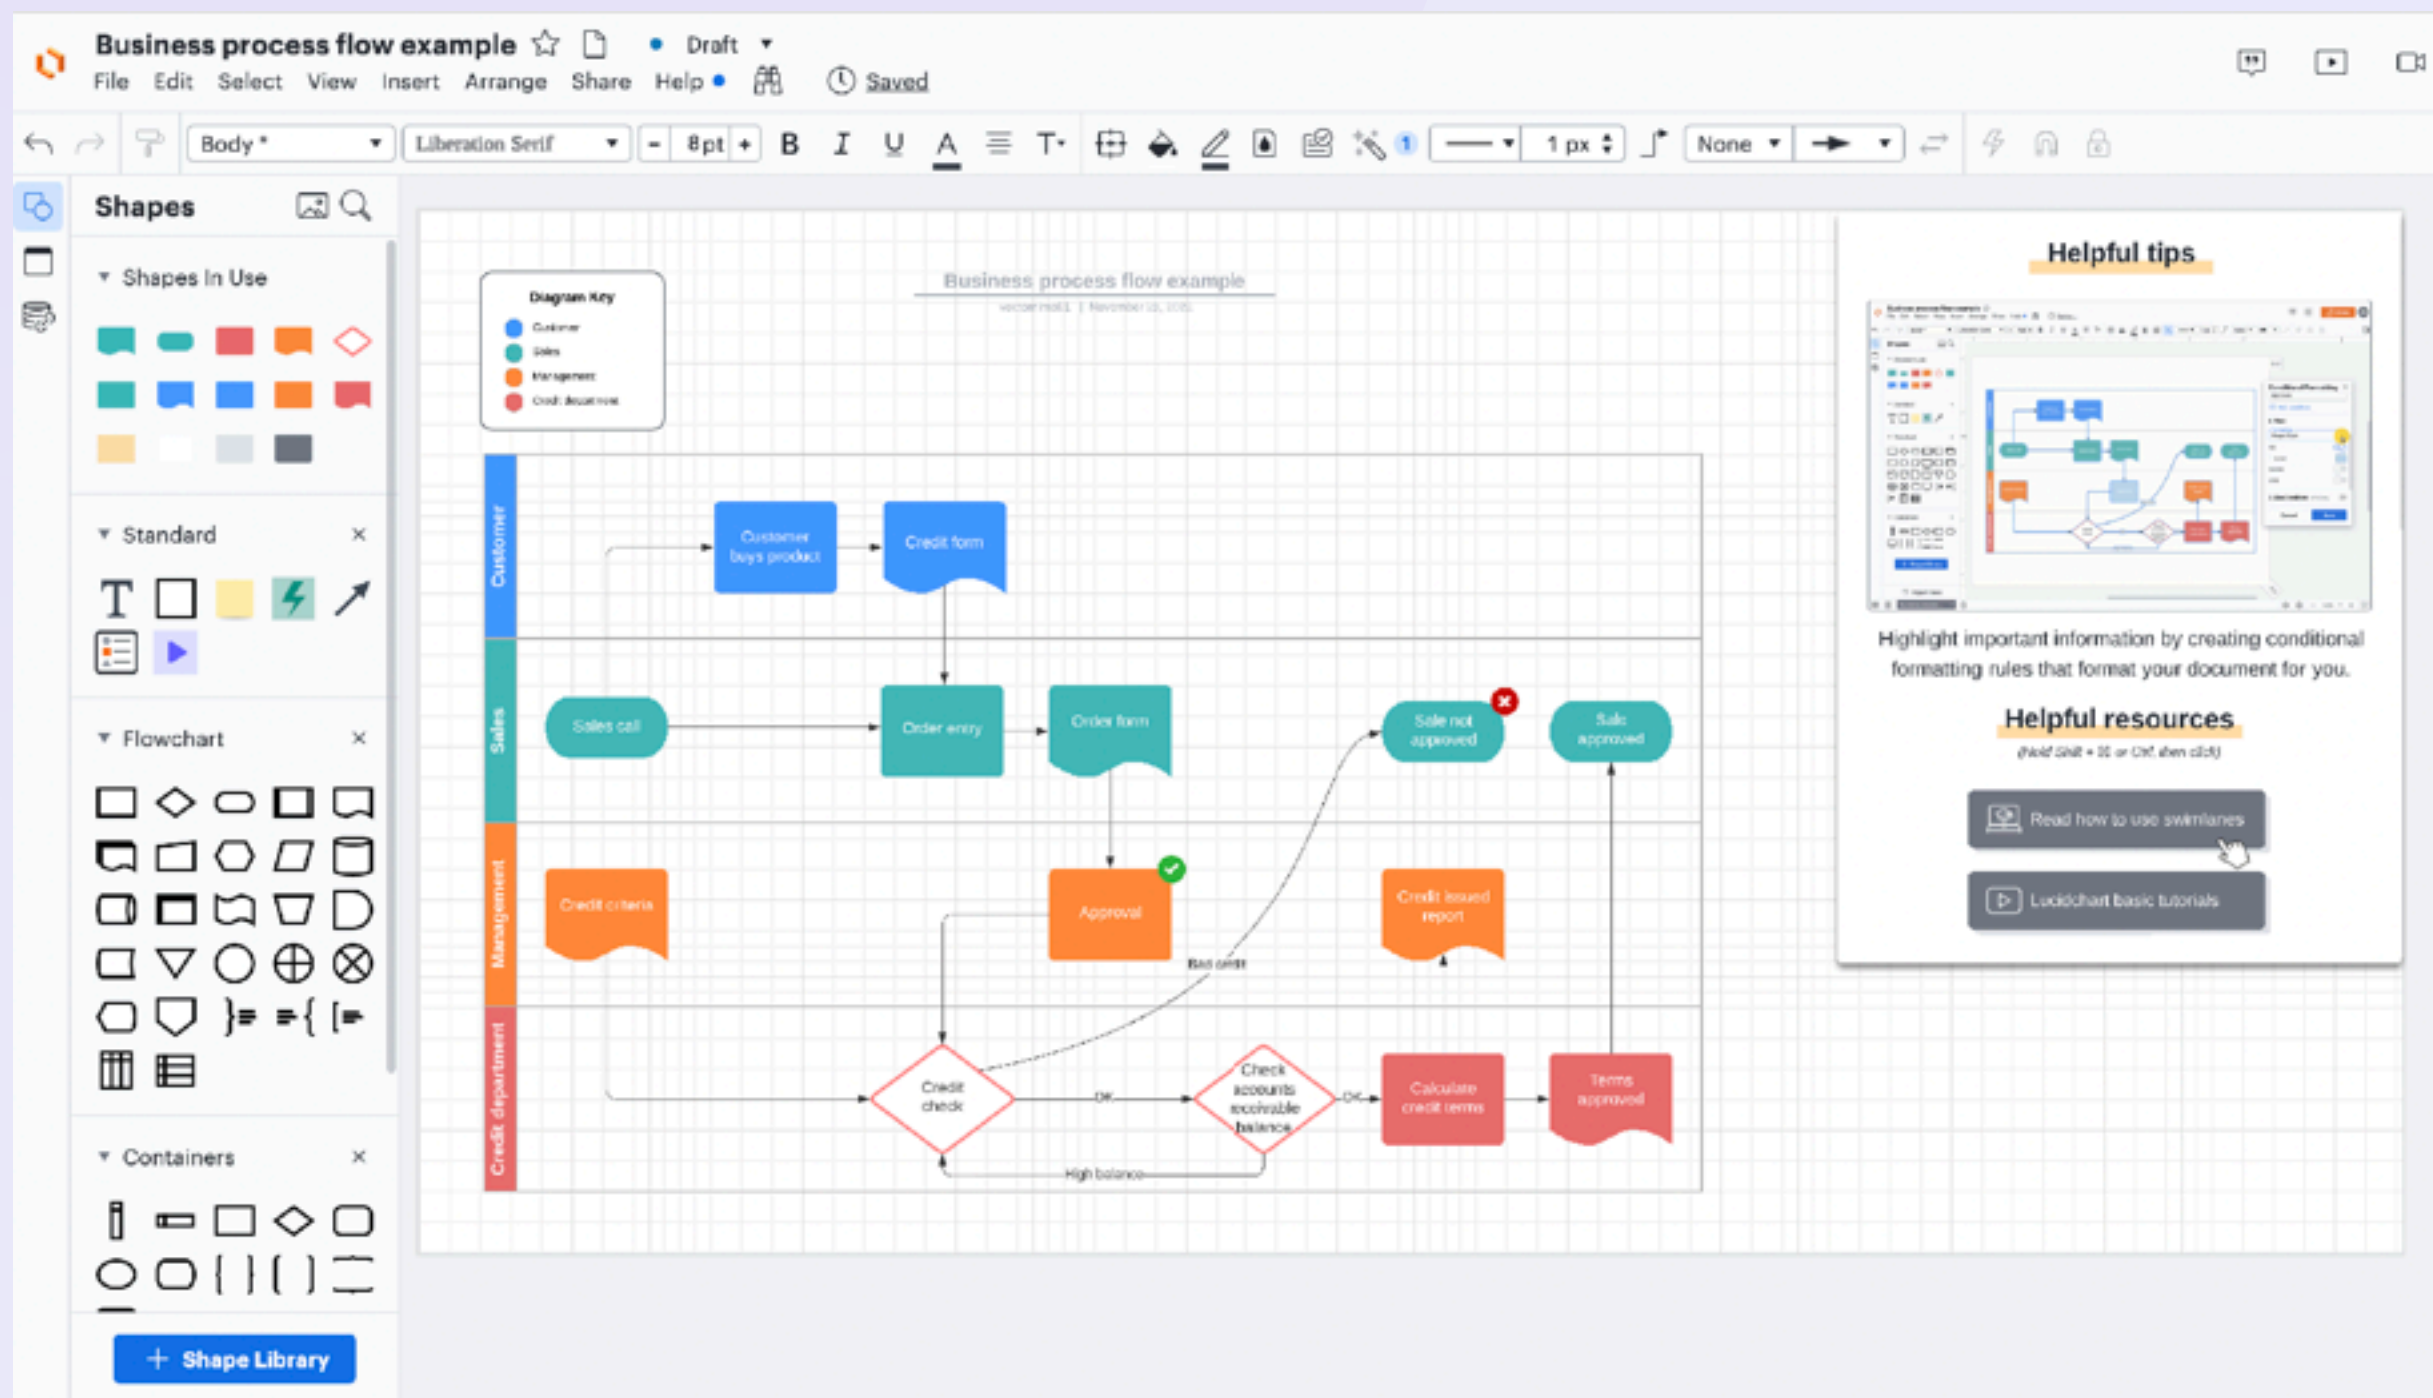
Business process flow example
Draft
File Edit Select View Insert Arrange Share Help
Saved

Body * Liberation Serif - 8 pt + B I U A T 1 1 px None

Shapes
Shapes In Use
Standard
T
Flowchart
Containers
+ Shape Library

Diagram Key
Customer
Sales
Management
Credit department

Business process flow example
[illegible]

Customer
Sales
Management
Credit department

Customer buys product
Credit form
Sales call
Order entry
Order form
Sale not approved
Sale approved
Credit criteria
Approval
Credit issued report
Bad credit
Credit check
OK
Check accounts receivable balance
OK
Calculate credit terms
Terms approved
High balance

Helpful tips
Highlight important information by creating conditional formatting rules that format your document for you.
Helpful resources
(Hold Shift + ⌘ or Ctrl, then click)
Read how to use swimlanes
Lucidchart basic tutorials